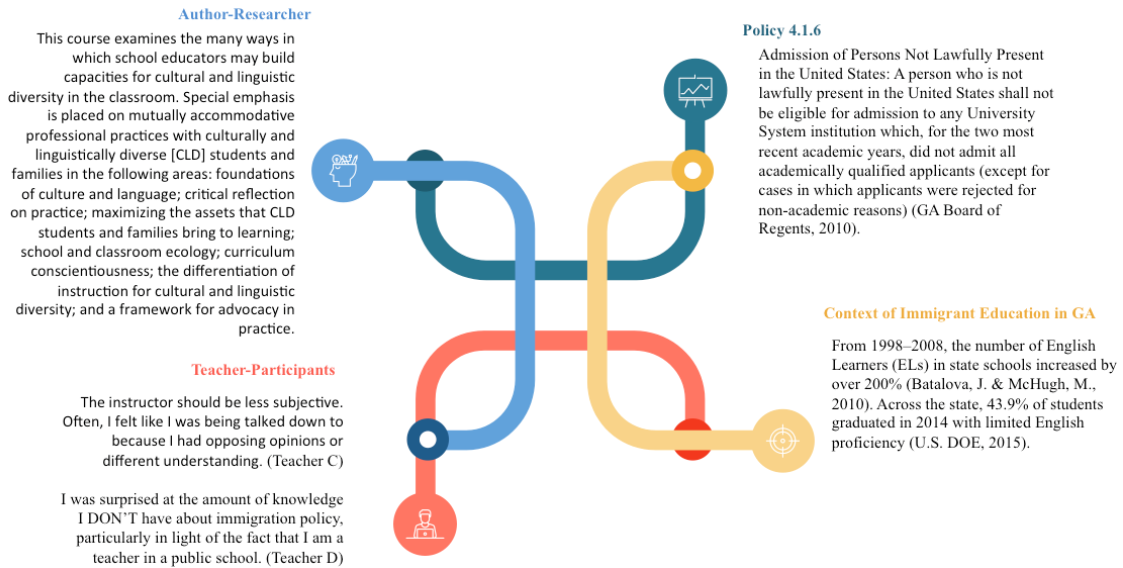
Author-Researcher

This course examines the many ways in which school educators may build capacities for cultural and linguistic diversity in the classroom. Special emphasis is placed on mutually accommodative professional practices with culturally and linguistically diverse [CLD] students and families in the following areas: foundations of culture and language; critical reflection on practice; maximizing the assets that CLD students and families bring to learning; school and classroom ecology; curriculum conscientiousness; the differentiation of instruction for cultural and linguistic diversity; and a framework for advocacy in practice.

Policy 4.1.6

Admission of Persons Not Lawfully Present in the United States: A person who is not lawfully present in the United States shall not be eligible for admission to any University System institution which, for the two most recent academic years, did not admit all academically qualified applicants (except for cases in which applicants were rejected for non-academic reasons) (GA Board of Regents, 2010).

Teacher-Participants

The instructor should be less subjective. Often, I felt like I was being talked down to because I had opposing opinions or different understanding. (Teacher C)

I was surprised at the amount of knowledge I DON'T have about immigration policy, particularly in light of the fact that I am a teacher in a public school. (Teacher D)

Context of Immigrant Education in GA

From 1998–2008, the number of English Learners (ELs) in state schools increased by over 200% (Batalova, J. & McHugh, M., 2010). Across the state, 43.9% of students graduated in 2014 with limited English proficiency (U.S. DOE, 2015).